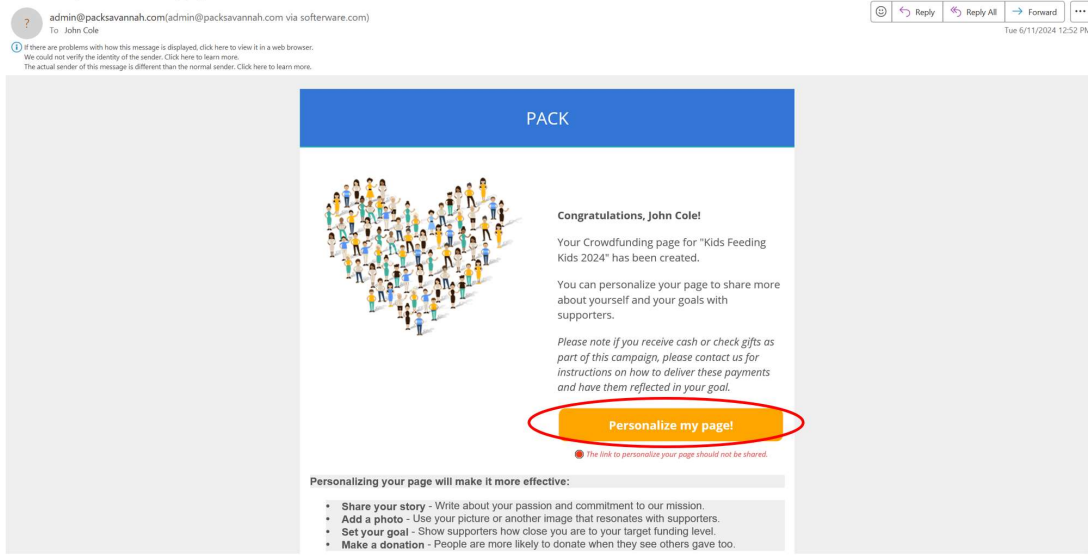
?

admin@packsavannah.com(admin@packsavannah.com via softerware.com)
To John Cole

Reply | Reply All | Forward | ...

Tue 6/11/2024 12:52 PM

If there are problems with how this message is displayed, click here to view it in a web browser.
We could not verify the identity of the sender. Click here to learn more.
The actual sender of this message is different than the normal sender. Click here to learn more.

PACK

Congratulations, John Cole!

Your Crowdfunding page for "Kids Feeding Kids 2024" has been created.

You can personalize your page to share more about yourself and your goals with supporters.

*Please note if you receive cash or check gifts as part of this campaign, please contact us for instructions on how to deliver these payments and have them reflected in your goal.*

Personalize my page!

*The link to personalize your page should not be shared.*

**Personalizing your page will make it more effective:**

- **Share your story** - Write about your passion and commitment to our mission.
- **Add a photo** - Use your picture or another image that resonates with supporters.
- **Set your goal** - Show supporters how close you are to your target funding level.
- **Make a donation** - People are more likely to donate when they see others gave too.